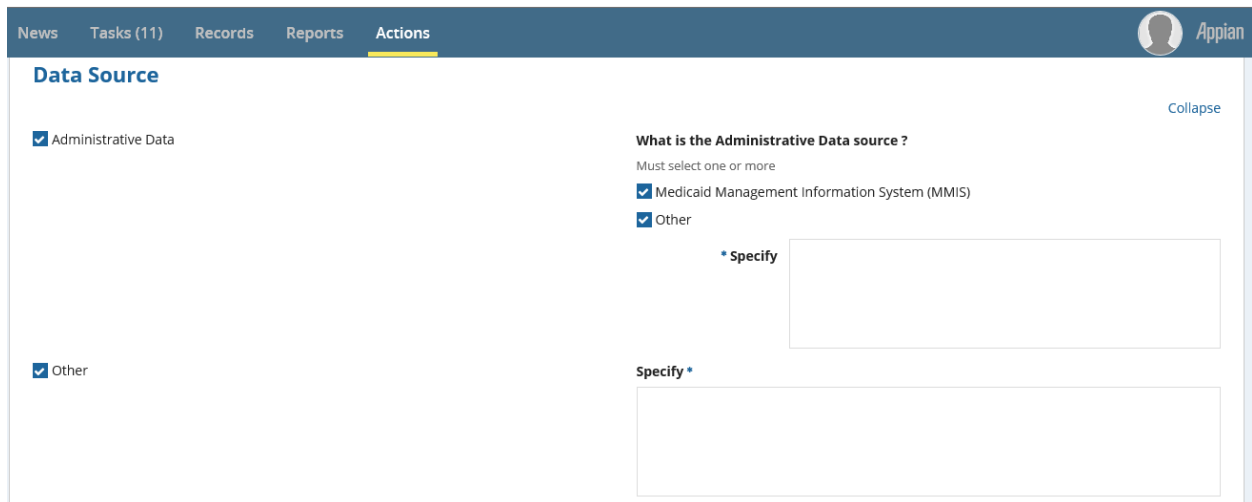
News Tasks (11) Records Reports Actions

Appian

Data Source

Collapse

Administrative Data

What is the Administrative Data source ?

Must select one or more

Medicaid Management Information System (MMIS)

Other

* Specify

Other

Specify *